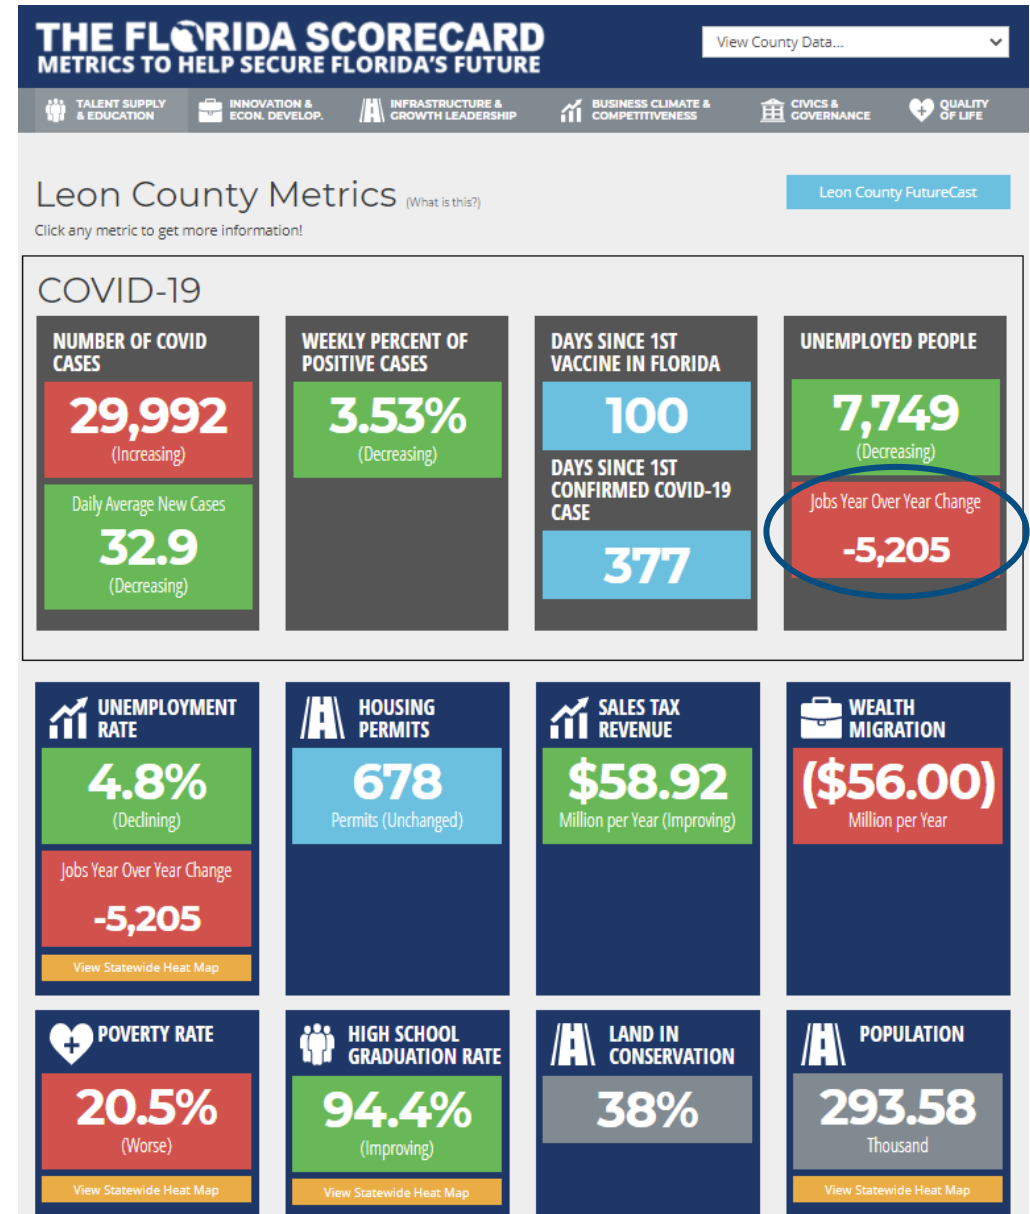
THE FLORIDA SCORECARD
METRICS TO HELP SECURE FLORIDA'S FUTURE

View County Data...

TALENT SUPPLY & EDUCATION
INNOVATION & ECON. DEVELOP.
INFRASTRUCTURE & GROWTH LEADERSHIP
BUSINESS CLIMATE & COMPETITIVENESS
CIVICS & GOVERNANCE
QUALITY OF LIFE

Leon County Metrics (What is this?)

Leon County FutureCast

Click any metric to get more information!

COVID-19

NUMBER OF COVID CASES
29,992
(Increasing)
Daily Average New Cases
32.9
(Decreasing)

WEEKLY PERCENT OF POSITIVE CASES
3.53%
(Decreasing)

DAYS SINCE 1ST VACCINE IN FLORIDA
100
DAYS SINCE 1ST CONFIRMED COVID-19 CASE
377

UNEMPLOYED PEOPLE
7,749
(Decreasing)
Jobs Year Over Year Change
-5,205

UNEMPLOYMENT RATE
4.8%
(Declining)
Jobs Year Over Year Change
-5,205
View Statewide Heat Map

HOUSING PERMITS
678
Permits (Unchanged)

SALES TAX REVENUE
$58.92
Million per Year (Improving)

WEALTH MIGRATION
($56.00)
Million per Year

POVERTY RATE
20.5%
(Worse)
View Statewide Heat Map

HIGH SCHOOL GRADUATION RATE
94.4%
(Improving)
View Statewide Heat Map

LAND IN CONSERVATION
38%

POPULATION
293.58
Thousand
View Statewide Heat Map